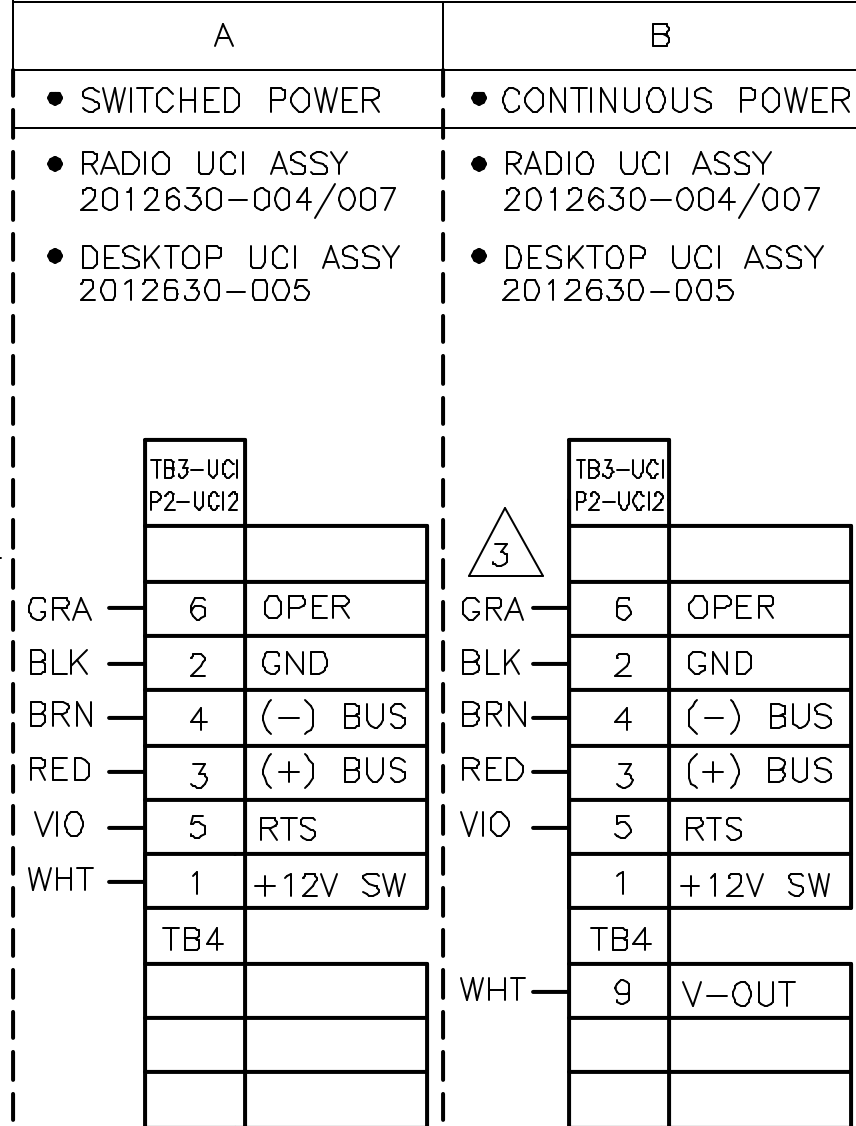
A

• SWITCHED POWER

• RADIO UCI ASSY 2012630–004/007

• DESKTOP UCI ASSY 2012630–005

| TB3–UCI P2–UCI2 | |
|---|---|
| | |
| 6 | OPER |
| 2 | GND |
| 4 | (–) BUS |
| 3 | (+) BUS |
| 5 | RTS |
| 1 | +12V SW |
| TB4 | |
| | |
| | |
| | |

GRA
BLK
BRN
RED
VIO
WHT

B

• CONTINUOUS POWER

• RADIO UCI ASSY 2012630–004/007

• DESKTOP UCI ASSY 2012630–005

3

| TB3–UCI P2–UCI2 | |
|---|---|
| | |
| 6 | OPER |
| 2 | GND |
| 4 | (–) BUS |
| 3 | (+) BUS |
| 5 | RTS |
| 1 | +12V SW |
| TB4 | |
| 9 | V–OUT |
| | |
| | |

GRA
BLK
BRN
RED
VIO
WHT